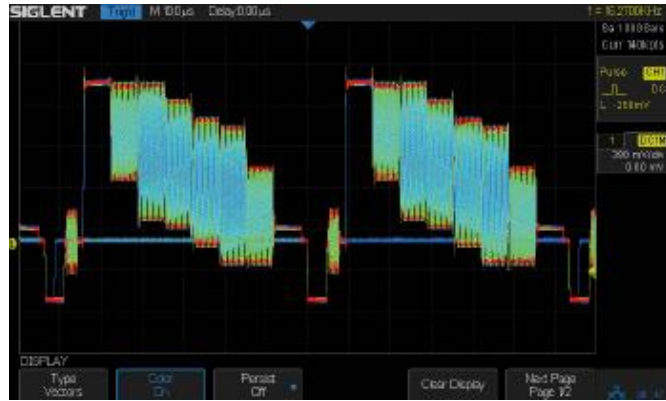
SIGLENT Trig'd M 10.0μs Delay 0.00μs

f = 16.2700kHz
Sa 1.00GSa/s
Curr 140Kpts

Pulse CH1
0.0
L -288mV

1 DC1M
200 mV/div
0.00 mV

DISPLAY

Type
Vectors

Color
On

Persist
Off

Clear Display

Next Page
Page 1/2